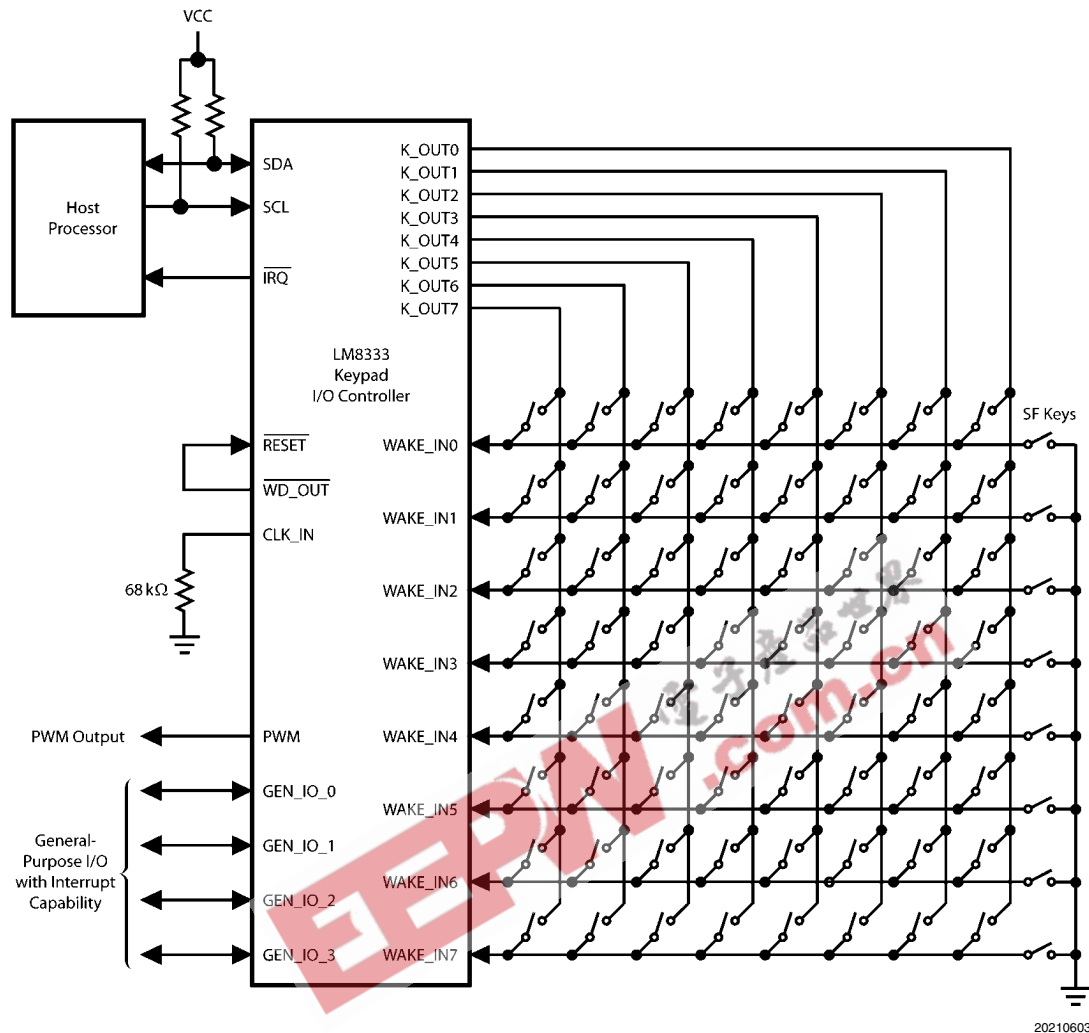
VCC

Host Processor

SDA
SCL
$\overline{IRQ}$

K_OUT0
K_OUT1
K_OUT2
K_OUT3
K_OUT4
K_OUT5
K_OUT6
K_OUT7

LM8333
Keypad
I/O Controller

$\overline{RESET}$
$\overline{WD\_OUT}$
CLK_IN

68 kΩ

SF Keys

WAKE_IN0
WAKE_IN1
WAKE_IN2
WAKE_IN3
WAKE_IN4
WAKE_IN5
WAKE_IN6
WAKE_IN7

PWM Output
PWM

GEN_IO_0
GEN_IO_1
GEN_IO_2
GEN_IO_3

General-Purpose I/O with Interrupt Capability

EEPW .com.cn
电子产品世界

20210603